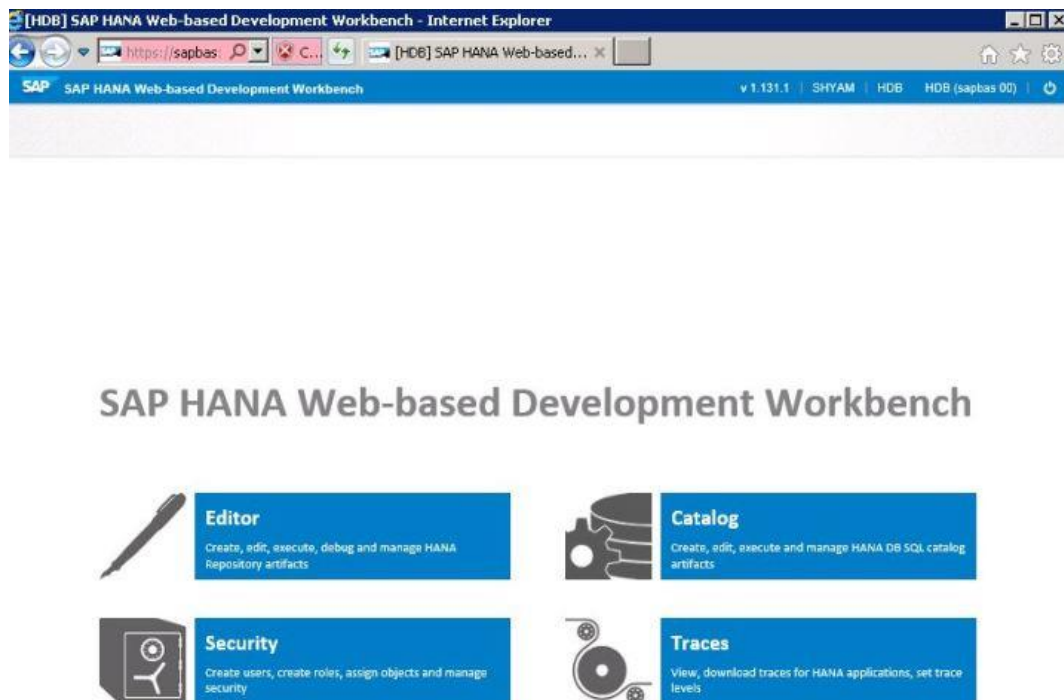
[HDB] SAP HANA Web-based Development Workbench - Internet Explorer

https://sapbas

C...

[HDB] SAP HANA Web-based...

SAP SAP HANA Web-based Development Workbench

v 1.131.1 | SHYAM | HDB | HDB (sapbas 00)

SAP HANA Web-based Development Workbench

Editor
Create, edit, execute, debug and manage HANA Repository artifacts

Catalog
Create, edit, execute and manage HANA DB SQL catalog artifacts

Security
Create users, create roles, assign objects and manage security

Traces
View, download traces for HANA applications, set trace levels